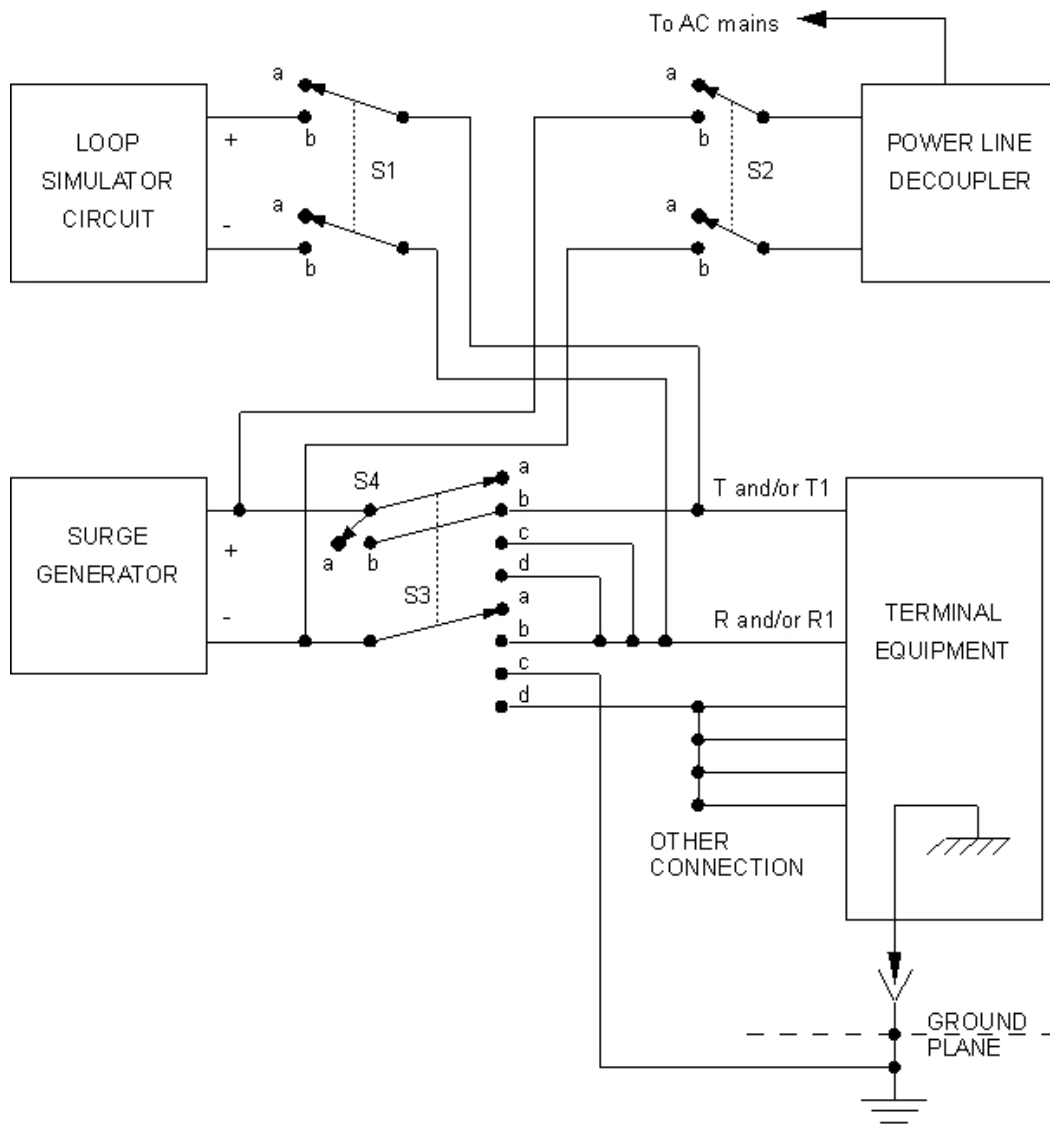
To AC mains

LOOP SIMULATOR CIRCUIT

+

-

a

b

a

b

S1

a

b

a

b

S2

POWER LINE DECOUPLER

SURGE GENERATOR

+

-

S4

a

b

a

b

c

d

S3

a

b

c

d

T and/or T1

R and/or R1

TERMINAL EQUIPMENT

OTHER CONNECTION

GROUND PLANE